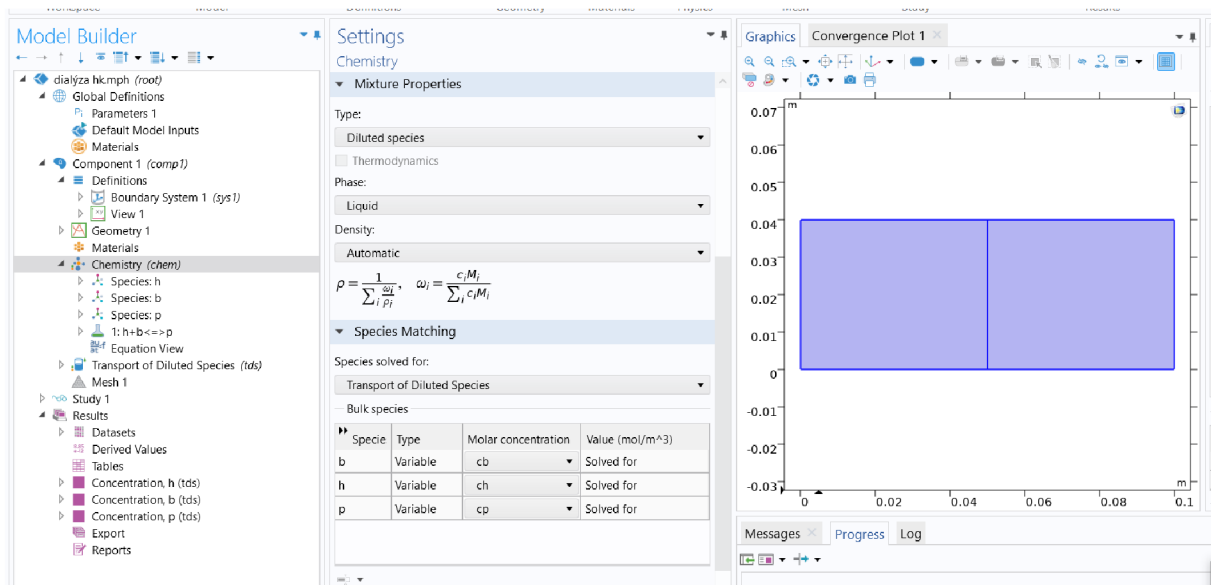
Model Builder

dialýza hk.mph (root)
Global Definitions
Parameters 1
Default Model Inputs
Materials
Component 1 (comp1)
Definitions
Boundary System 1 (sys1)
View 1
Geometry 1
Materials
Chemistry (chem)
Species: h
Species: b
Species: p
1: h+b<=>p
Equation View
Transport of Diluted Species (tds)
Mesh 1
Study 1
Results
Datasets
Derived Values
Tables
Concentration, h (tds)
Concentration, b (tds)
Concentration, p (tds)
Export
Reports

Settings
Chemistry

Mixture Properties

Type:
Diluted species
Thermodynamics
Phase:
Liquid
Density:
Automatic

$\rho = \frac{1}{\sum_i \frac{\omega_i}{\rho_i}}, \quad \omega_i = \frac{c_i M_i}{\sum_i c_i M_i}$

Species Matching

Species solved for:
Transport of Diluted Species
Bulk species

| Specie | Type | Molar concentration | Value (mol/m^3) |
|---|---|---|---|
| b | Variable | cb | Solved for |
| h | Variable | ch | Solved for |
| p | Variable | cp | Solved for |

Graphics
Convergence Plot 1

m
0.07
0.06
0.05
0.04
0.03
0.02
0.01
0
-0.01
-0.02
-0.03
0
0.02
0.04
0.06
0.08
0.1
m

Messages
Progress
Log